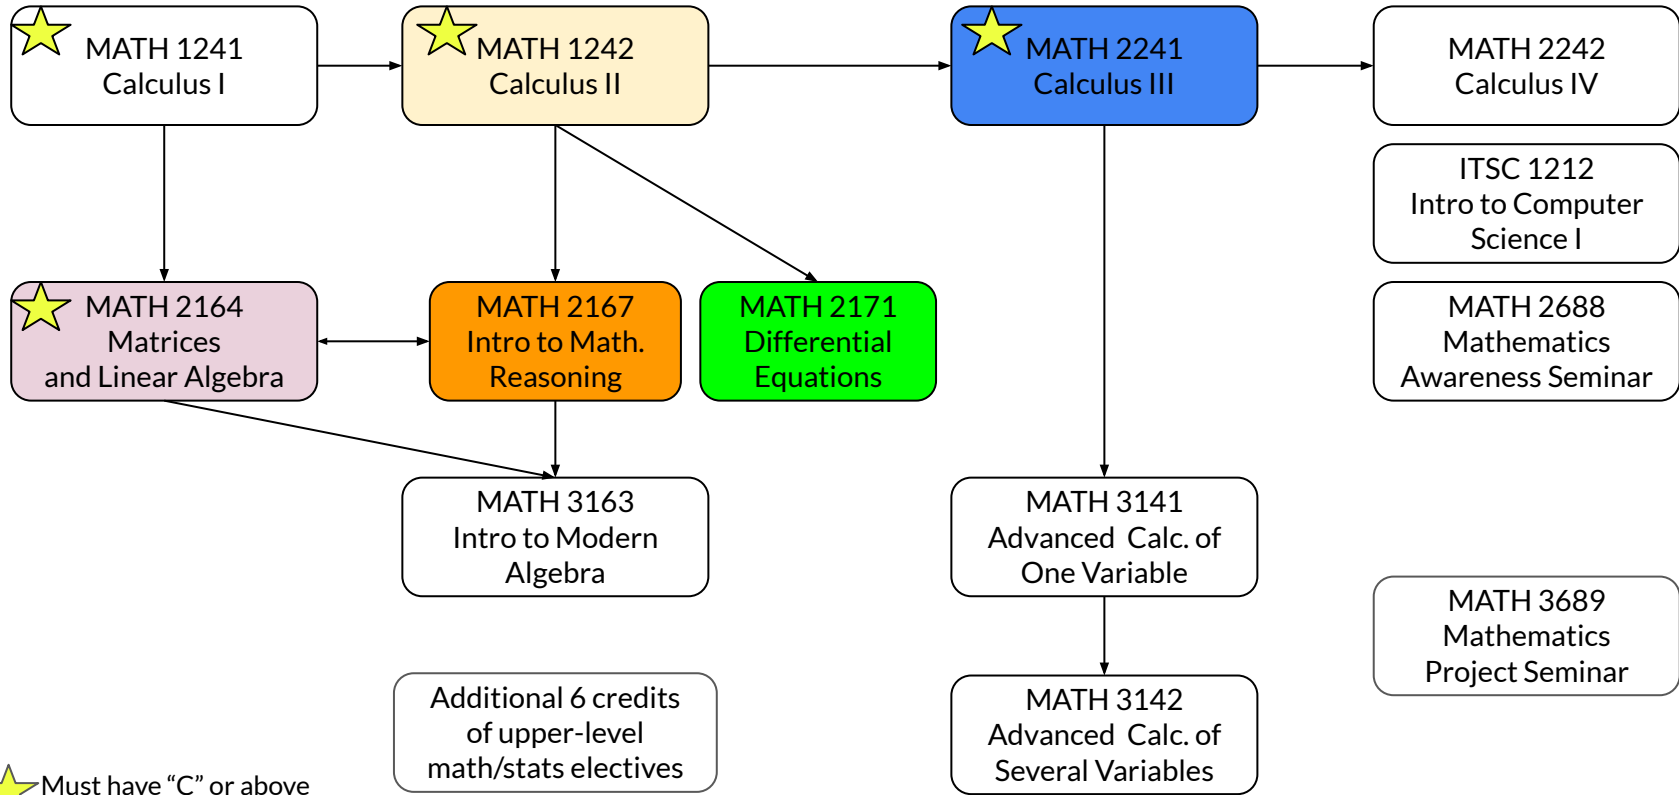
MATH 1241
Calculus I

MATH 1242
Calculus II

MATH 2241
Calculus III

MATH 2242
Calculus IV

ITSC 1212
Intro to Computer Science I

MATH 2164
Matrices and Linear Algebra

MATH 2167
Intro to Math. Reasoning

MATH 2171
Differential Equations

MATH 2688
Mathematics Awareness Seminar

MATH 3163
Intro to Modern Algebra

MATH 3141
Advanced Calc. of One Variable

MATH 3689
Mathematics Project Seminar

Additional 6 credits of upper-level math/stats electives

MATH 3142
Advanced Calc. of Several Variables

Must have “C” or above